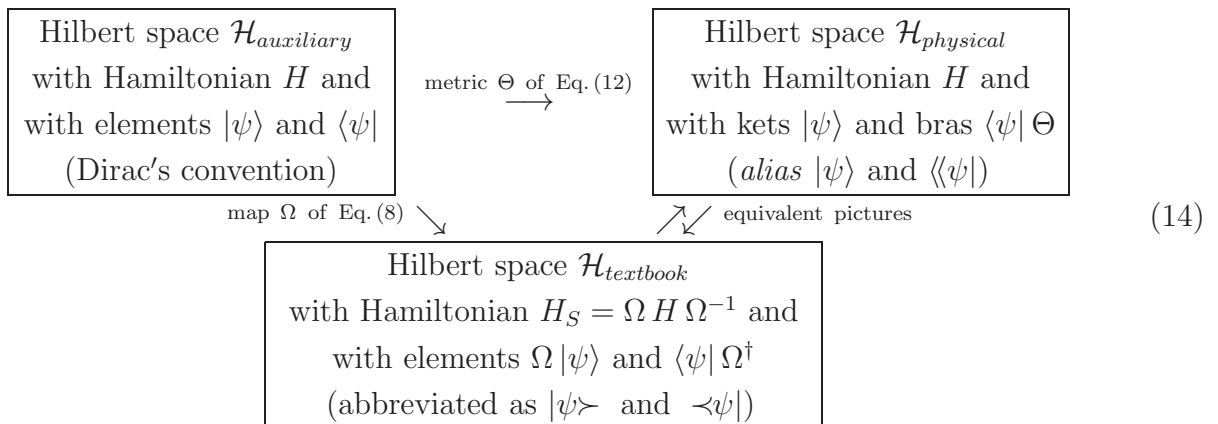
Hilbert space $\mathcal{H}_{auxiliary}$ with Hamiltonian $H$ and with elements $|\psi\rangle$ and $\langle\psi|$ (Dirac′s convention)

metric $\Theta$ of Eq. (12) $\longrightarrow$

Hilbert space $\mathcal{H}_{physical}$ with Hamiltonian $H$ and with kets $|\psi\rangle$ and bras $\langle\psi|\,\Theta$ (*alias* $|\psi\rangle$ and $\langle\!\langle\psi|$)

map $\Omega$ of Eq. (8) $\searrow$

$\nearrow\swarrow$ equivalent pictures

(14)

Hilbert space $\mathcal{H}_{textbook}$ with Hamiltonian $H_S = \Omega\, H\, \Omega^{-1}$ and with elements $\Omega\,|\psi\rangle$ and $\langle\psi|\,\Omega^{\dagger}$ (abbreviated as $|\psi\succ$ and $\prec\psi|$)